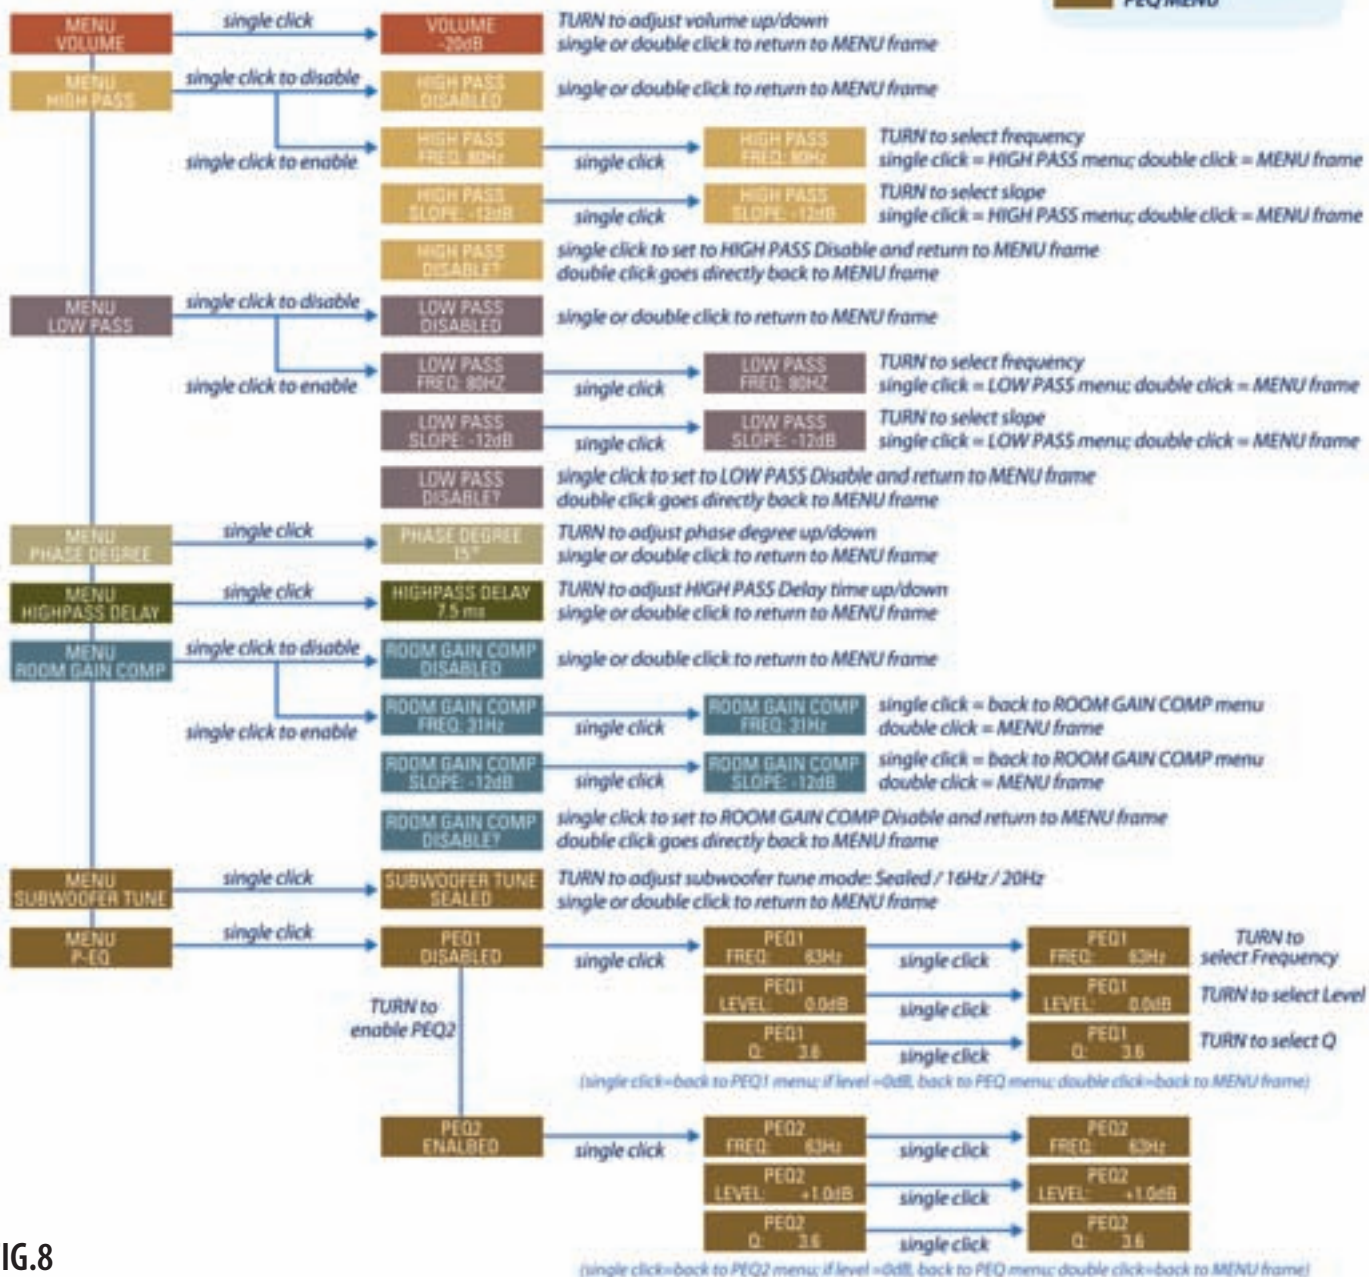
PEQ MENU

MENU VOLUME
single click
VOLUME -20dB
TURN to adjust volume up/down
single or double click to return to MENU frame

MENU HIGH PASS
single click to disable
HIGH PASS DISABLED
single or double click to return to MENU frame
single click to enable
HIGH PASS FREQ: 80Hz
single click
HIGH PASS FREQ: 80Hz
TURN to select frequency
single click = HIGH PASS menu; double click = MENU frame
HIGH PASS SLOPE: -12dB
single click
HIGH PASS SLOPE: -12dB
TURN to select slope
single click = HIGH PASS menu; double click = MENU frame
HIGH PASS DISABLE?
single click to set to HIGH PASS Disable and return to MENU frame
double click goes directly back to MENU frame

MENU LOW PASS
single click to disable
LOW PASS DISABLED
single or double click to return to MENU frame
single click to enable
LOW PASS FREQ: 80HZ
single click
LOW PASS FREQ: 80HZ
TURN to select frequency
single click = LOW PASS menu; double click = MENU frame
LOW PASS SLOPE: -12dB
single click
LOW PASS SLOPE: -12dB
TURN to select slope
single click = LOW PASS menu; double click = MENU frame
LOW PASS DISABLE?
single click to set to LOW PASS Disable and return to MENU frame
double click goes directly back to MENU frame

MENU PHASE DEGREE
single click
PHASE DEGREE 15°
TURN to adjust phase degree up/down
single or double click to return to MENU frame

MENU HIGHPASS DELAY
single click
HIGHPASS DELAY 7.5 ms
TURN to adjust HIGH PASS Delay time up/down
single or double click to return to MENU frame

MENU ROOM GAIN COMP
single click to disable
ROOM GAIN COMP DISABLED
single or double click to return to MENU frame
single click to enable
ROOM GAIN COMP FREQ: 31Hz
single click
ROOM GAIN COMP FREQ: 31Hz
single click = back to ROOM GAIN COMP menu
double click = MENU frame
ROOM GAIN COMP SLOPE: -12dB
single click
ROOM GAIN COMP SLOPE: -12dB
single click = back to ROOM GAIN COMP menu
double click = MENU frame
ROOM GAIN COMP DISABLE?
single click to set to ROOM GAIN COMP Disable and return to MENU frame
double click goes directly back to MENU frame

MENU SUBWOOFER TUNE
single click
SUBWOOFER TUNE SEALED
TURN to adjust subwoofer tune mode: Sealed / 16Hz / 20Hz
single or double click to return to MENU frame

MENU P-EQ
single click
PEQ1 DISABLED
single click
PEQ1 FREQ: 63Hz
single click
PEQ1 FREQ: 63Hz
TURN to select Frequency
PEQ1 LEVEL: 0.0dB
single click
PEQ1 LEVEL: 0.0dB
TURN to select Level
PEQ1 Q: 3.6
single click
PEQ1 Q: 3.6
TURN to select Q
(single click=back to PEQ1 menu; if level =0dB, back to PEQ menu; double click=back to MENU frame)
TURN to enable PEQ2
PEQ2 ENALBED
single click
PEQ2 FREQ: 63Hz
single click
PEQ2 FREQ: 63Hz
PEQ2 LEVEL: +1.0dB
single click
PEQ2 LEVEL: +1.0dB
PEQ2 Q: 3.6
single click
PEQ2 Q: 3.6
(single click=back to PEQ2 menu; if level =0dB, back to PEQ menu; double click=back to MENU frame)

IG.8